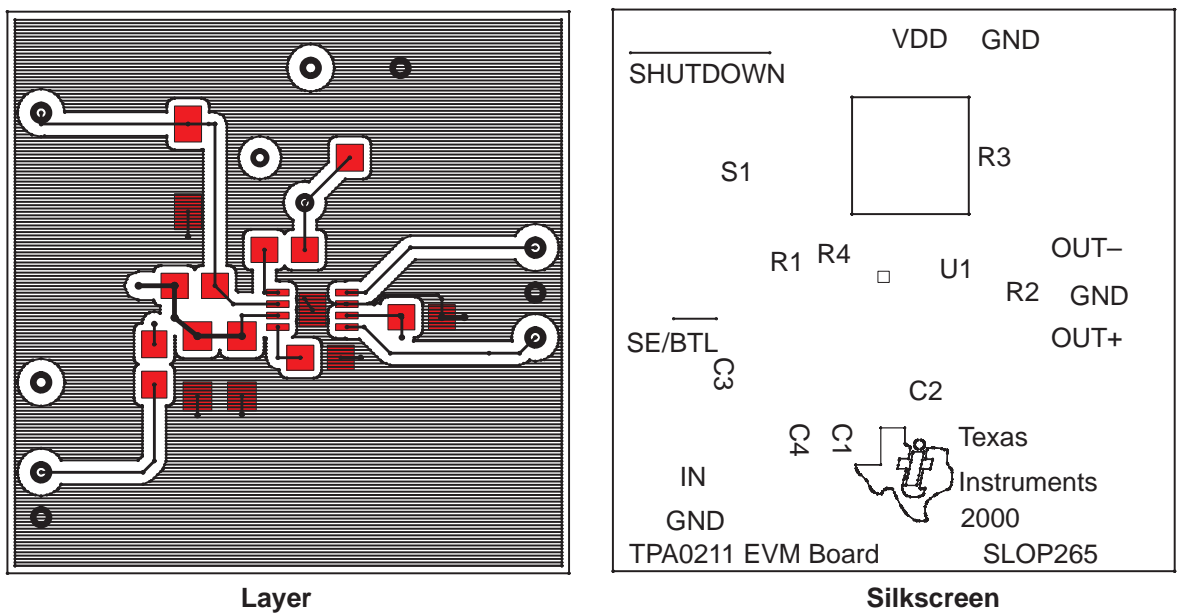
Layer

$\overline{\text{SHUTDOWN}}$

VDD GND

R3

S1

R1 R4

U1

OUT−

R2

GND

SE/$\overline{\text{BTL}}$

OUT+

C3

C2

C4 C1

Texas Instruments 2000

IN

GND

TPA0211 EVM Board

SLOP265

Silkscreen